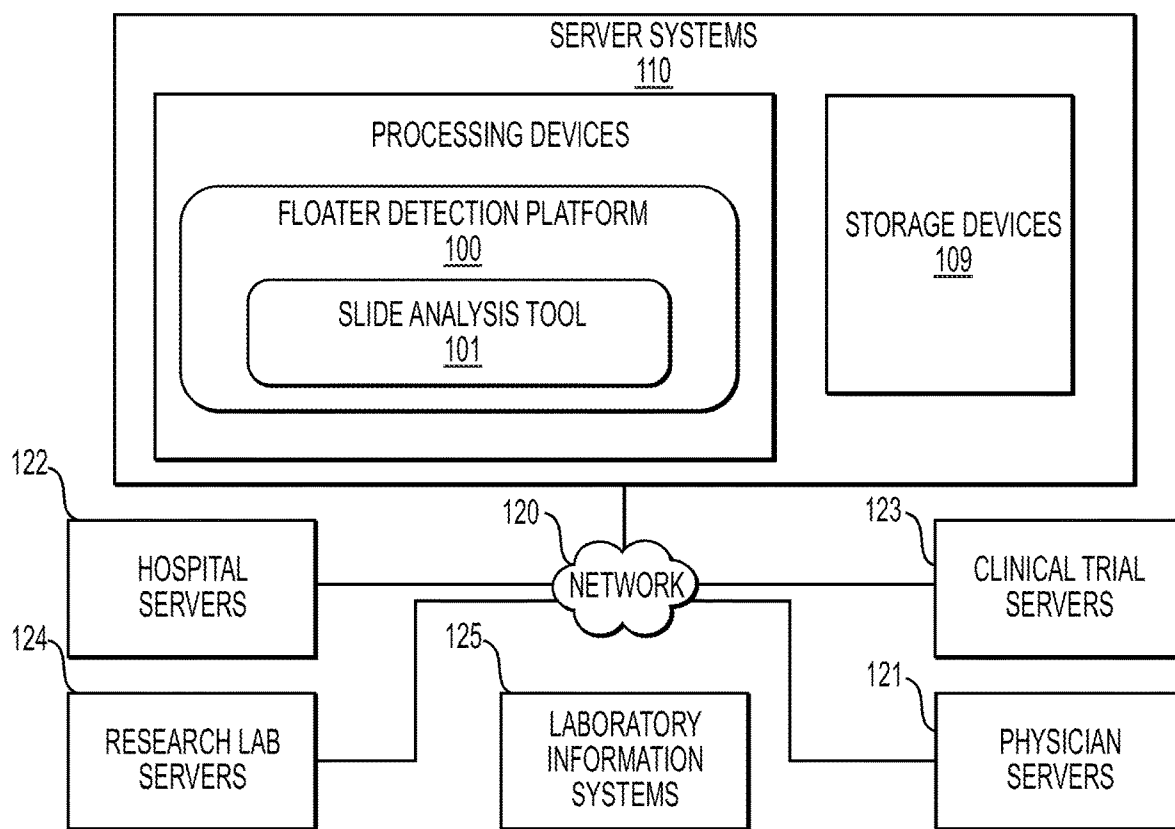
SERVER SYSTEMS
110

PROCESSING DEVICES

FLOATER DETECTION PLATFORM
100

SLIDE ANALYSIS TOOL
101

STORAGE DEVICES
109

122

HOSPITAL SERVERS

120

NETWORK

123

CLINICAL TRIAL SERVERS

124

RESEARCH LAB SERVERS

125

LABORATORY INFORMATION SYSTEMS

121

PHYSICIAN SERVERS